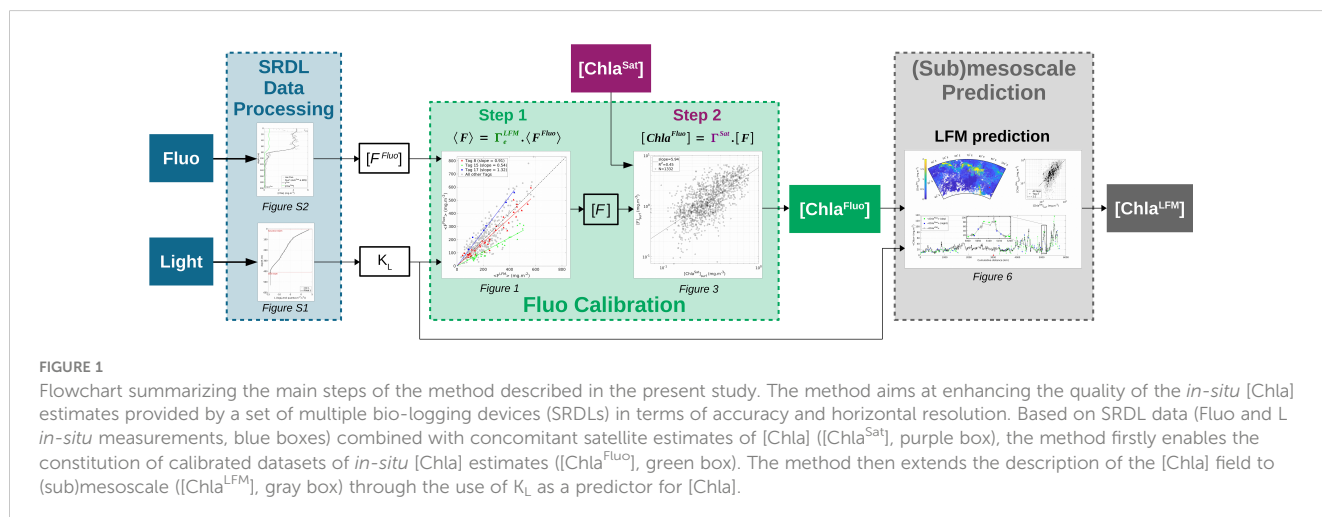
SRDL Data Processing

Fluo

Light

Figure S2

Figure S1

$[F^{Fluo}]$

$K_L$

[Chla$^{Sat}$]

Step 1

$\langle F \rangle = \Gamma_{\pi}^{LFM} . \langle F^{Fluo} \rangle$

Step 2

$[Chla^{Fluo}] = \Gamma^{Sat} . [F]$

Tag 9 (slope = 0.91)
Tag 15 (slope = 0.54)
Tag 17 (slope = 1.32)
All other Tags

Figure 1

$[F]$

Figure 3

Fluo Calibration

[Chla$^{Fluo}$]

(Sub)mesoscale Prediction

LFM prediction

Figure 6

[Chla$^{LFM}$]

FIGURE 1

Flowchart summarizing the main steps of the method described in the present study. The method aims at enhancing the quality of the *in-situ* [Chla] estimates provided by a set of multiple bio-logging devices (SRDLs) in terms of accuracy and horizontal resolution. Based on SRDL data (Fluo and L *in-situ* measurements, blue boxes) combined with concomitant satellite estimates of [Chla] ([Chla$^{Sat}$], purple box), the method firstly enables the constitution of calibrated datasets of *in-situ* [Chla] estimates ([Chla$^{Fluo}$], green box). The method then extends the description of the [Chla] field to (sub)mesoscale ([Chla$^{LFM}$], gray box) through the use of $K_L$ as a predictor for [Chla].